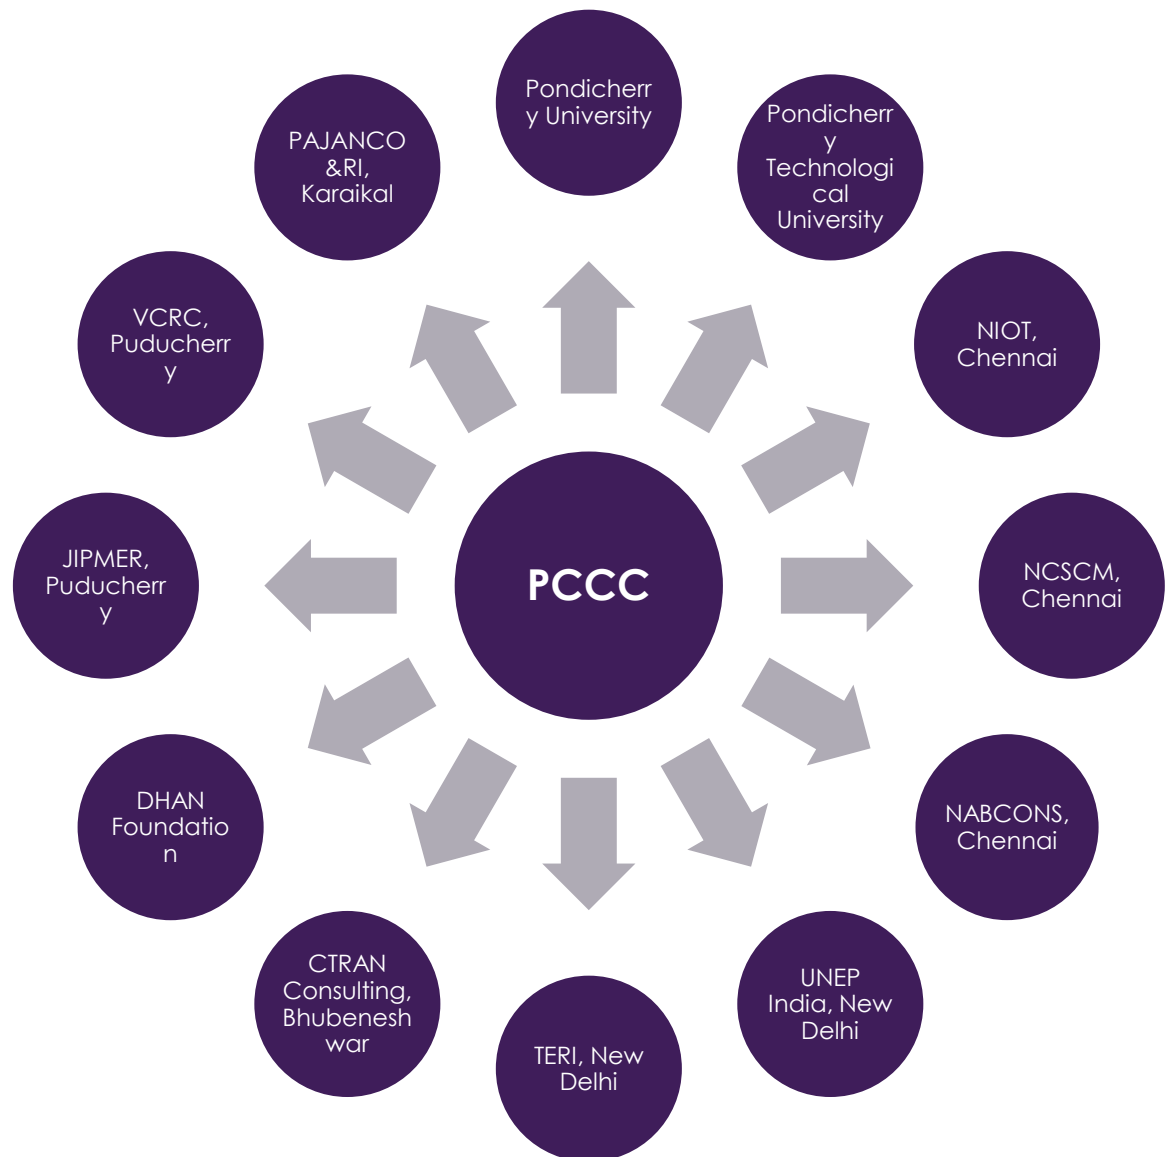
PCCC

Pondicherry University

Pondicherry Technological University

NIOT, Chennai

NCSCM, Chennai

NABCONS, Chennai

UNEP India, New Delhi

TERI, New Delhi

CTRAN Consulting, Bhubaneshwar

DHAN Foundation

JIPMER, Puducherry

VCRC, Puducherry

PAJANCO &RI, Karaikal